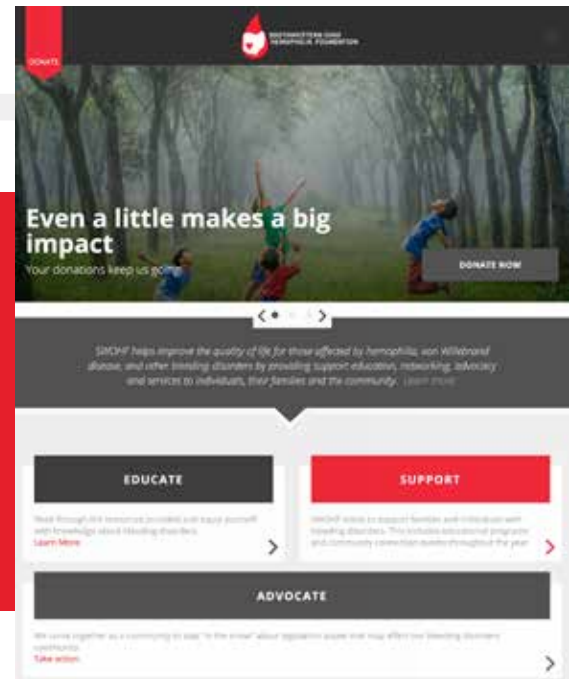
DONATE

SOUTHWESTERN OHIO HEMOPHILIA FOUNDATION

Even a little makes a big impact

Your donations keep us going

DONATE NOW

SWOHF helps improve the quality of life for those affected by hemophilia, von Willebrand disease, and other bleeding disorders by providing support education, networking, advocacy and services to individuals, their families and the community. Learn more

EDUCATE

Read through the resources provided and equip yourself with knowledge about bleeding disorders.

Learn More

SUPPORT

SWOHF exists to support families and individuals with bleeding disorders. This includes educational programs and community connection events throughout the year.

ADVOCATE

We come together as a community to stay "in the know" about legislative issues that may affect our bleeding disorders community.

Take action